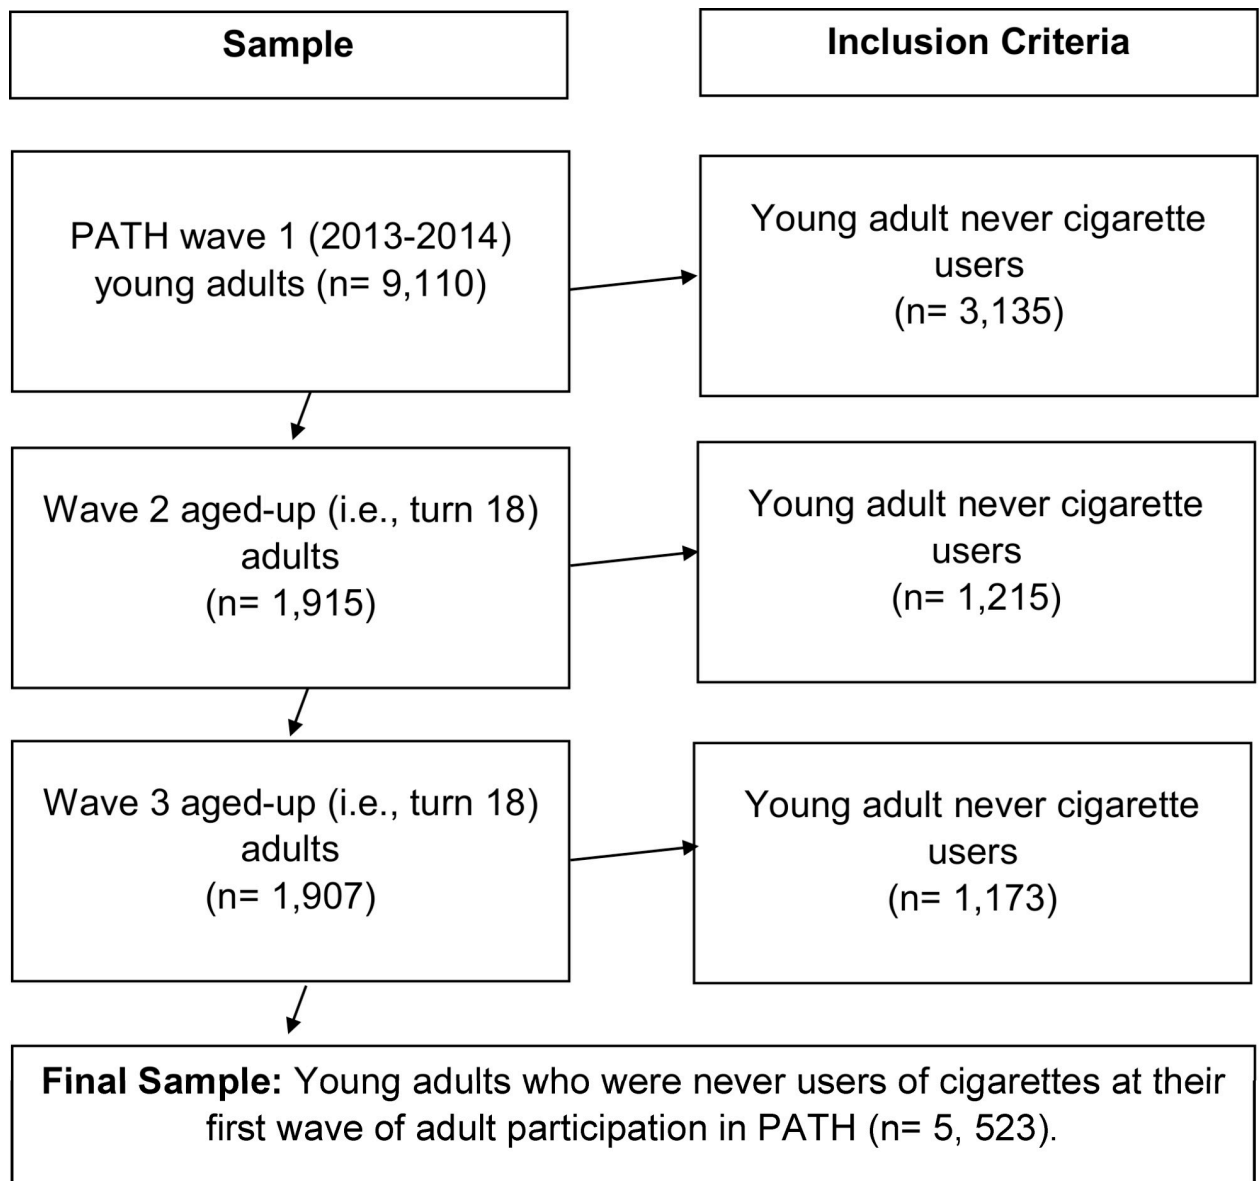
Sample

Inclusion Criteria

PATH wave 1 (2013-2014) young adults (n= 9,110)

Young adult never cigarette users (n= 3,135)

Wave 2 aged-up (i.e., turn 18) adults (n= 1,915)

Young adult never cigarette users (n= 1,215)

Wave 3 aged-up (i.e., turn 18) adults (n= 1,907)

Young adult never cigarette users (n= 1,173)

**Final Sample:** Young adults who were never users of cigarettes at their first wave of adult participation in PATH (n= 5, 523).